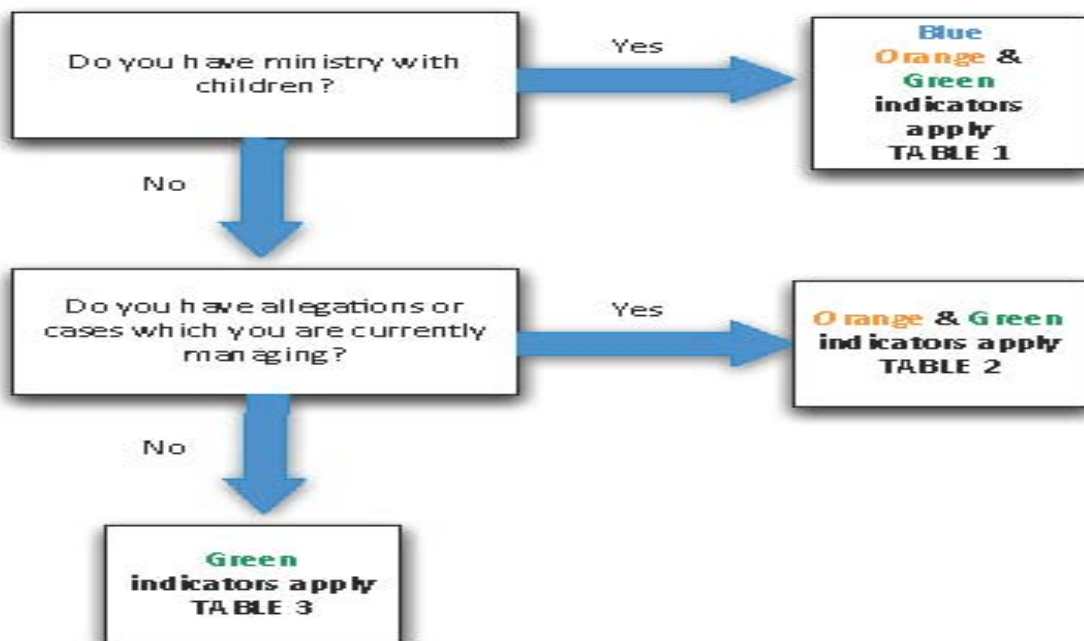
Do you have ministry with children?

Yes

Blue Orange & Green indicators apply TABLE 1

No

Do you have allegations or cases which you are currently managing?

Yes

Orange & Green indicators apply TABLE 2

No

Green indicators apply TABLE 3